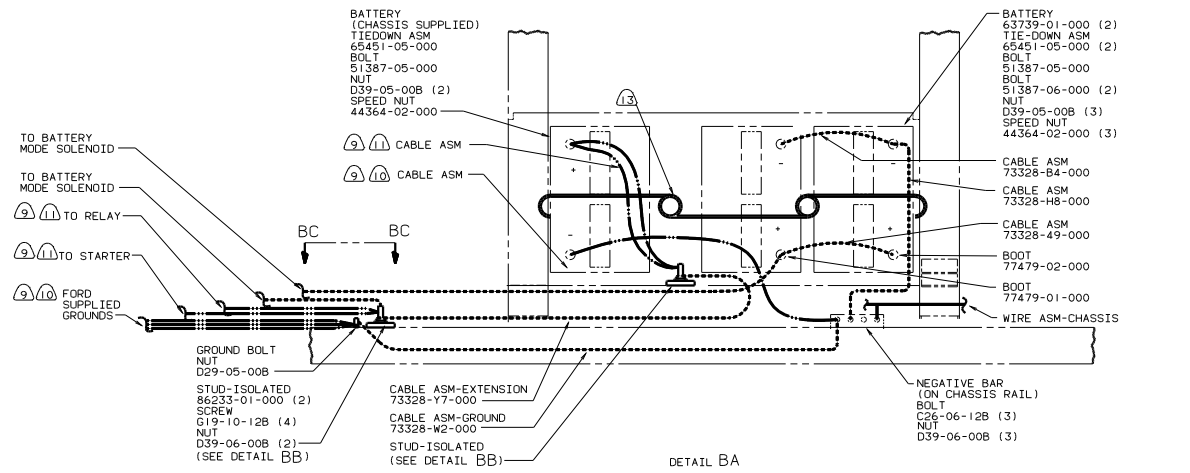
BATTERY
(CHASSIS SUPPLIED)
TIEDOWN ASM
65451-05-000
BOLT
51387-05-000
NUT
D39-05-00B (2)
SPEED NUT
44364-02-000

BATTERY
63739-01-000 (2)
TIE-DOWN ASM
65451-05-000 (2)
BOLT
51387-05-000
BOLT
51387-06-000 (2)
NUT
D39-05-00B (3)
SPEED NUT
44364-02-000 (3)

13

TO BATTERY
MODE SOLENOID

9 11 CABLE ASM

TO BATTERY
MODE SOLENOID

9 10 CABLE ASM

CABLE ASM
73328-B4-000

CABLE ASM
73328-H8-000

9 11 TO RELAY

9 11 TO STARTER

BC BC

CABLE ASM
73328-49-000

BOOT
77479-02-000

BOOT
77479-01-000

9 10 FORD
SUPPLIED
GROUNDS

WIRE ASM-CHASSIS

GROUND BOLT
NUT
D29-05-00B

STUD-ISOLATED
86233-01-000 (2)
SCREW
G19-10-12B (4)
NUT
D39-06-00B (2)
(SEE DETAIL BB)

CABLE ASM-EXTENSION
73328-Y7-000

CABLE ASM-GROUND
73328-W2-000

STUD-ISOLATED
(SEE DETAIL BB)

NEGATIVE BAR
(ON CHASSIS RAIL)
BOLT
C26-06-12B (3)
NUT
D39-06-00B (3)

DETAIL BA